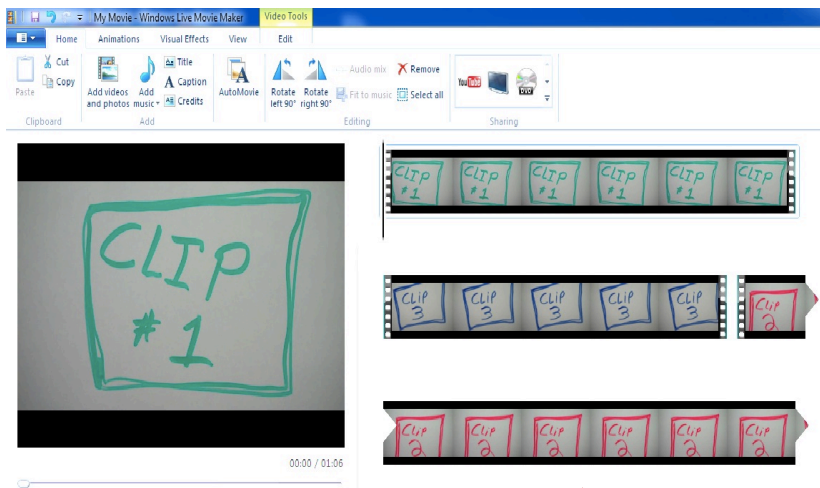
My Movie - Windows Live Movie Maker
Video Tools
Home Animations Visual Effects View Edit

Paste
Cut
Copy
Clipboard

Add videos and photos
Add music
Title
Caption
Credits
Add

AutoMovie

Rotate left 90°
Rotate right 90°
Audio mix
Fit to music
Remove
Select all
Editing

Sharing

CLIP #1

00:00 / 01:06

CLIP #1 CLIP #1 CLIP #1 CLIP #1 CLIP #1 CLIP #1

CLIP 3 CLIP 3 CLIP 3 CLIP 3 CLIP 3 CLIP 2

CLIP 2 CLIP 2 CLIP 2 CLIP 2 CLIP 2 CLIP 2